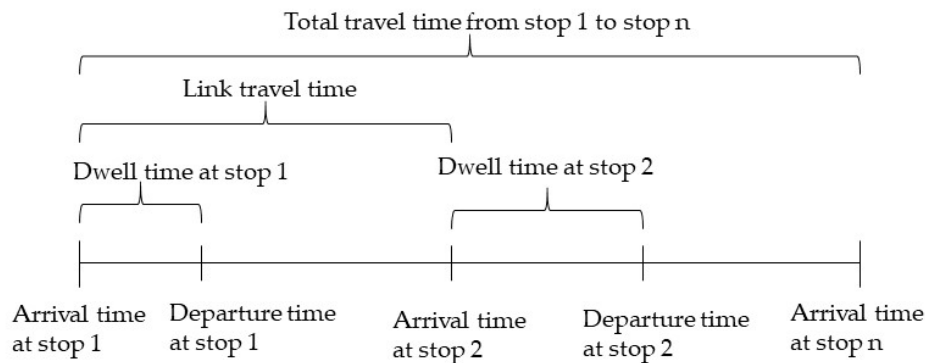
Total travel time from stop 1 to stop n

Link travel time

Dwell time at stop 1

Dwell time at stop 2

Arrival time at stop 1

Departure time at stop 1

Arrival time at stop 2

Departure time at stop 2

Arrival time at stop n